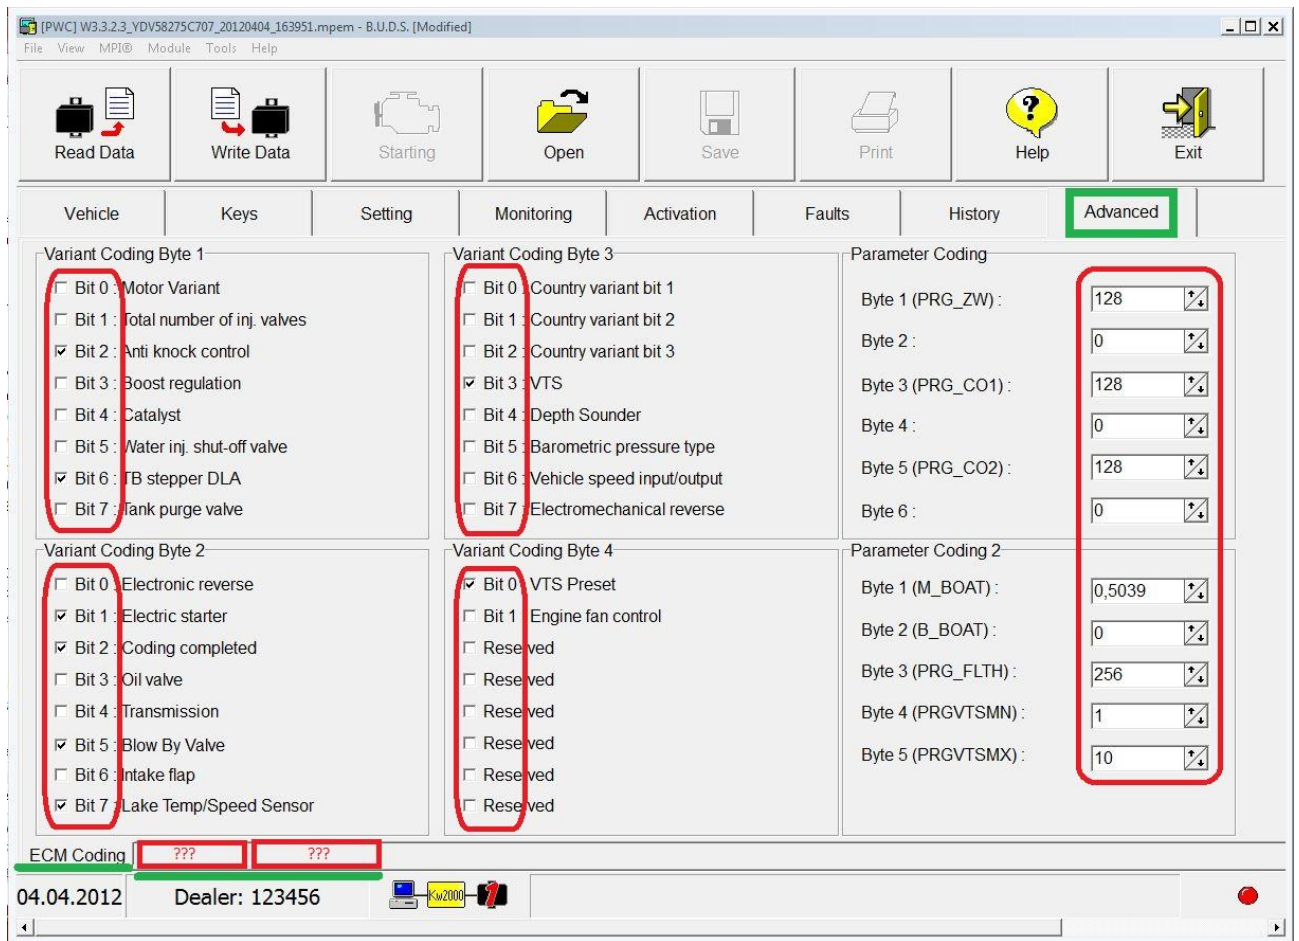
[PWC] W3.3.2.3_YDV58275C707_20120404_163951.mpem - B.U.D.S. [Modified]

File View MPI® Module Tools Help

Read Data
Write Data
Starting
Open
Save
Print
Help
Exit

Vehicle
Keys
Setting
Monitoring
Activation
Faults
History
Advanced

Variant Coding Byte 1
Bit 0 : Motor Variant
Bit 1 : Total number of inj. valves
Bit 2 : Anti knock control
Bit 3 : Boost regulation
Bit 4 : Catalyst
Bit 5 : Water inj. shut-off valve
Bit 6 : TB stepper DLA
Bit 7 : Tank purge valve

Variant Coding Byte 3
Bit 0 : Country variant bit 1
Bit 1 : Country variant bit 2
Bit 2 : Country variant bit 3
Bit 3 : VTS
Bit 4 : Depth Sounder
Bit 5 : Barometric pressure type
Bit 6 : Vehicle speed input/output
Bit 7 : Electromechanical reverse

Parameter Coding
Byte 1 (PRG_ZW) : 128
Byte 2 : 0
Byte 3 (PRG_CO1) : 128
Byte 4 : 0
Byte 5 (PRG_CO2) : 128
Byte 6 : 0

Variant Coding Byte 2
Bit 0 : Electronic reverse
Bit 1 : Electric starter
Bit 2 : Coding completed
Bit 3 : Oil valve
Bit 4 : Transmission
Bit 5 : Blow By Valve
Bit 6 : Intake flap
Bit 7 : Lake Temp/Speed Sensor

Variant Coding Byte 4
Bit 0 : VTS Preset
Bit 1 : Engine fan control
Reserved
Reserved
Reserved
Reserved
Reserved
Reserved

Parameter Coding 2
Byte 1 (M_BOAT) : 0,5039
Byte 2 (B_BOAT) : 0
Byte 3 (PRG_FLTH) : 256
Byte 4 (PRGVTSMN) : 1
Byte 5 (PRGVTSMX) : 10

ECM Coding ??? ???

04.04.2012 Dealer: 123456 Kw2000